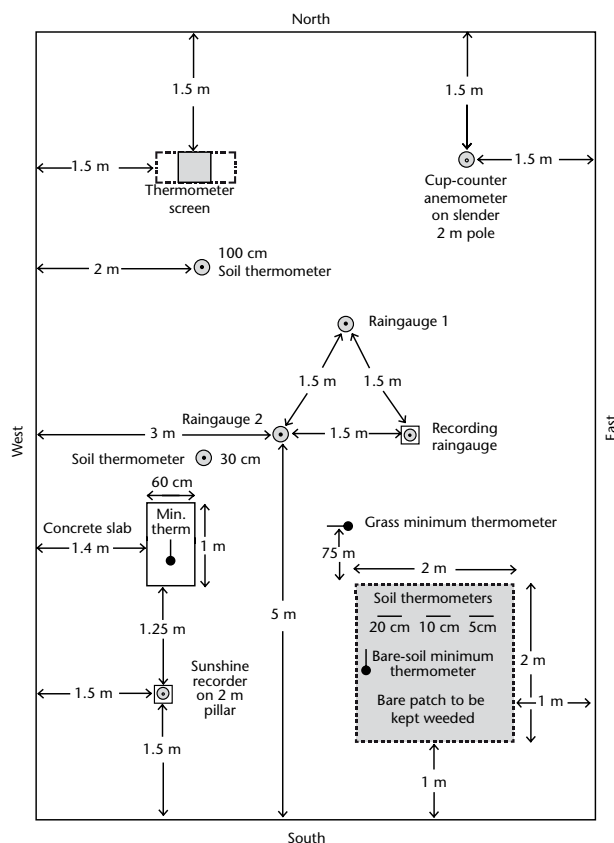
North

1.5 m

1.5 m

1.5 m

Thermometer screen

1.5 m

Cup-counter anemometer on slender 2 m pole

2 m

100 cm Soil thermometer

Raingauge 1

1.5 m

1.5 m

Raingauge 2

West

3 m

1.5 m

Recording raingauge

East

Soil thermometer 30 cm

60 cm

Concrete slab

Min. therm

1.4 m

1 m

Grass minimum thermometer

75 m

2 m

Soil thermometers

20 cm 10 cm 5cm

1.25 m

5 m

Bare-soil minimum thermometer

2 m

Sunshine recorder on 2 m pillar

1.5 m

Bare patch to be kept weeded

1 m

1.5 m

1 m

South